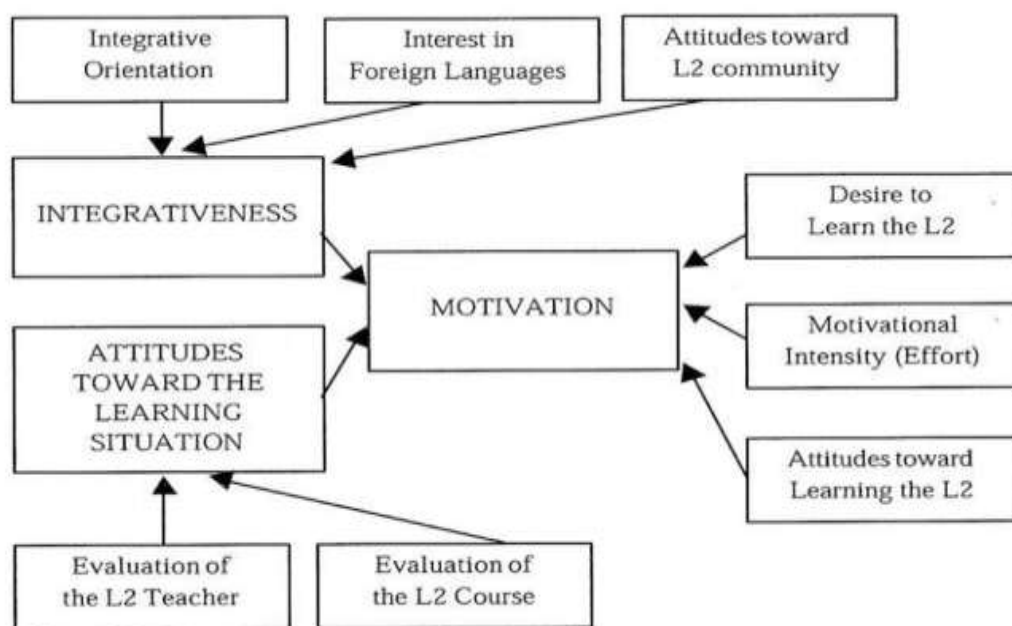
Integrative Orientation

Interest in Foreign Languages

Attitudes toward L2 community

INTEGRATIVENESS

MOTIVATION

Desire to Learn the L2

Motivational Intensity (Effort)

Attitudes toward Learning the L2

ATTITUDES TOWARD THE LEARNING SITUATION

Evaluation of the L2 Teacher

Evaluation of the L2 Course